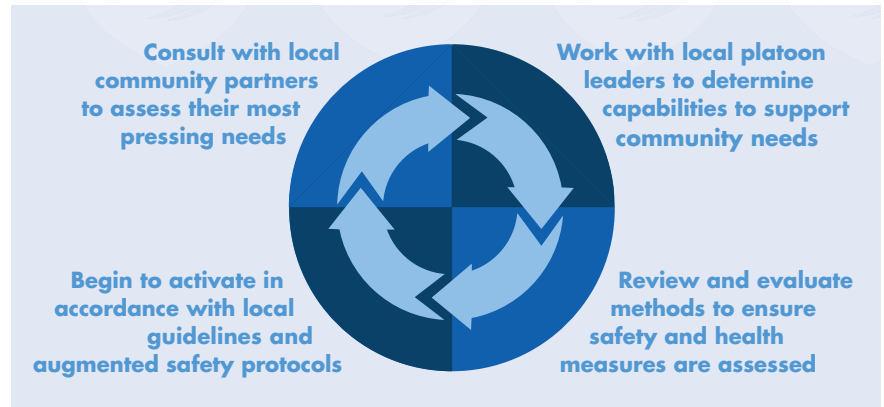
Consult with local community partners to assess their most pressing needs

Work with local platoon leaders to determine capabilities to support community needs

Begin to activate in accordance with local guidelines and augmented safety protocols

Review and evaluate methods to ensure safety and health measures are assessed